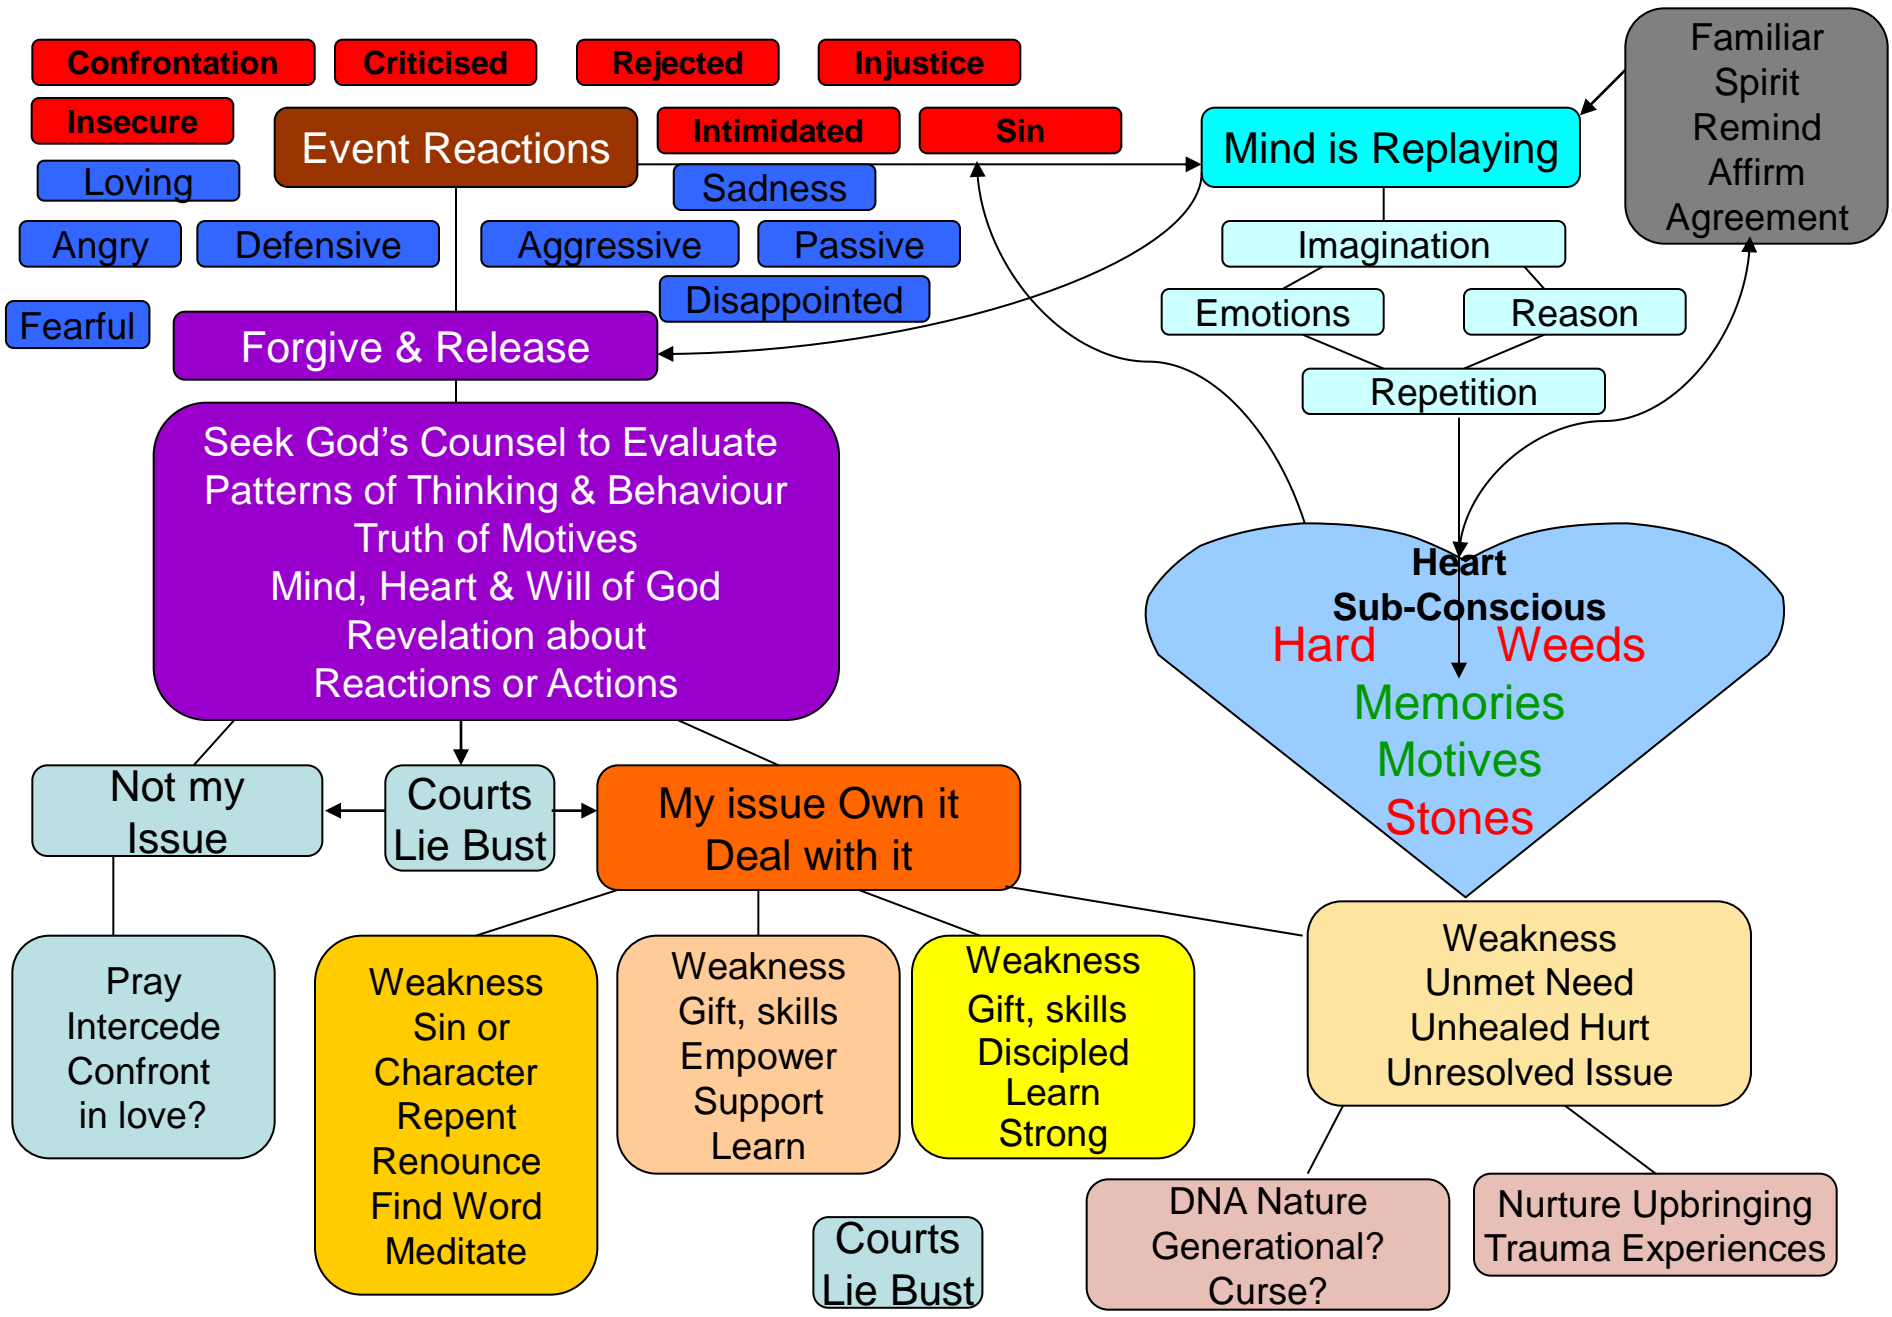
Confrontation
Criticised
Rejected
Injustice
Insecure
Event Reactions
Intimidated
Sin
Mind is Replaying
Familiar Spirit Remind Affirm Agreement
Loving
Sadness
Angry
Defensive
Aggressive
Passive
Imagination
Disappointed
Emotions
Reason
Fearful
Forgive & Release
Repetition

Seek God’s Counsel to Evaluate
Patterns of Thinking & Behaviour
Truth of Motives
Mind, Heart & Will of God
Revelation about
Reactions or Actions

Heart
Sub-Conscious
Hard
Weeds
Memories
Motives
Stones

Not my Issue
Courts Lie Bust
My issue Own it Deal with it

Pray Intercede Confront in love?

Weakness Sin or Character Repent Renounce Find Word Meditate

Weakness Gift, skills Empower Support Learn

Weakness Gift, skills Discipled Learn Strong

Weakness Unmet Need Unhealed Hurt Unresolved Issue

Courts Lie Bust

DNA Nature Generational? Curse?

Nurture Upbringing Trauma Experiences